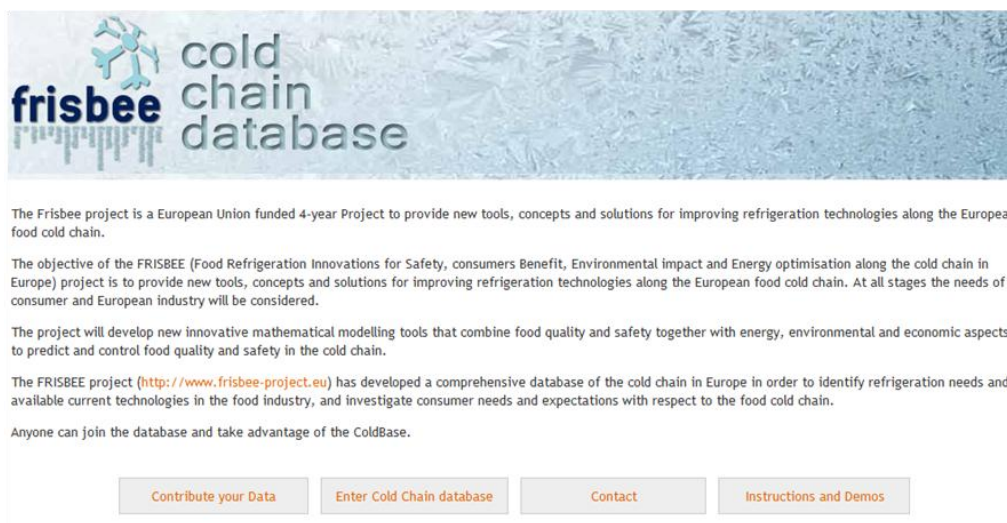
frisbee cold chain database

The Frisbee project is a European Union funded 4-year Project to provide new tools, concepts and solutions for improving refrigeration technologies along the Europea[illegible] food cold chain.

The objective of the FRISBEE (Food Refrigeration Innovations for Safety, consumers Benefit, Environmental impact and Energy optimisation along the cold chain in Europe) project is to provide new tools, concepts and solutions for improving refrigeration technologies along the European food cold chain. At all stages the needs of consumer and European industry will be considered.

The project will develop new innovative mathematical modelling tools that combine food quality and safety together with energy, environmental and economic aspects to predict and control food quality and safety in the cold chain.

The FRISBEE project (http://www.frisbee-project.eu) has developed a comprehensive database of the cold chain in Europe in order to identify refrigeration needs and available current technologies in the food industry, and investigate consumer needs and expectations with respect to the food cold chain.

Anyone can join the database and take advantage of the ColdBase.

Contribute your Data | Enter Cold Chain database | Contact | Instructions and Demos